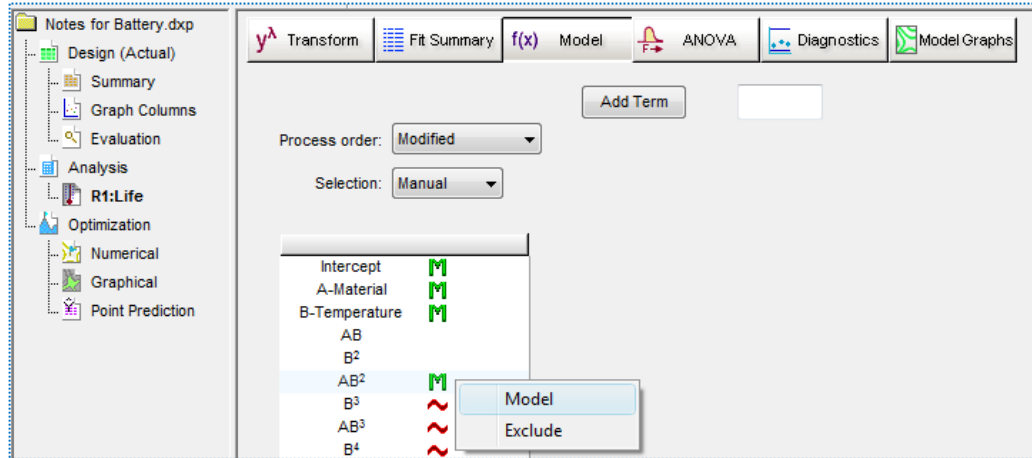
Notes for Battery.dxp
Design (Actual)
Summary
Graph Columns
Evaluation
Analysis
R1:Life
Optimization
Numerical
Graphical
Point Prediction

$y^{\lambda}$ Transform
Fit Summary
f(x) Model
ANOVA
Diagnostics
Model Graphs

Add Term

Process order: Modified

Selection: Manual

| | |
|---|---|
| Intercept | M |
| A-Material | M |
| B-Temperature | M |
| AB | |
| $B^2$ | |
| $AB^2$ | M |
| $B^3$ | ~ |
| $AB^3$ | ~ |
| $B^4$ | ~ |

Model
Exclude